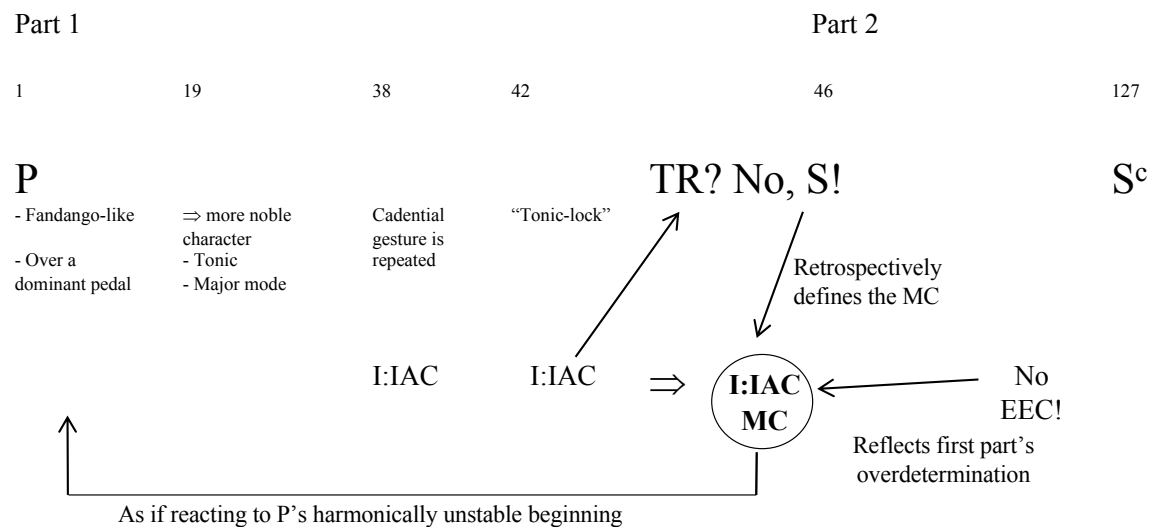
Part 1

Part 2

1

19

38

42

46

127

P

TR? No, S!

$S^c$

- Fandango-like

- Over a dominant pedal

⇒ more noble character
- Tonic
- Major mode

Cadential gesture is repeated

"Tonic-lock"

Retrospectively defines the MC

I:IAC

I:IAC

⇒

I:IAC MC

No EEC!

Reflects first part's overdetermination

As if reacting to P's harmonically unstable beginning